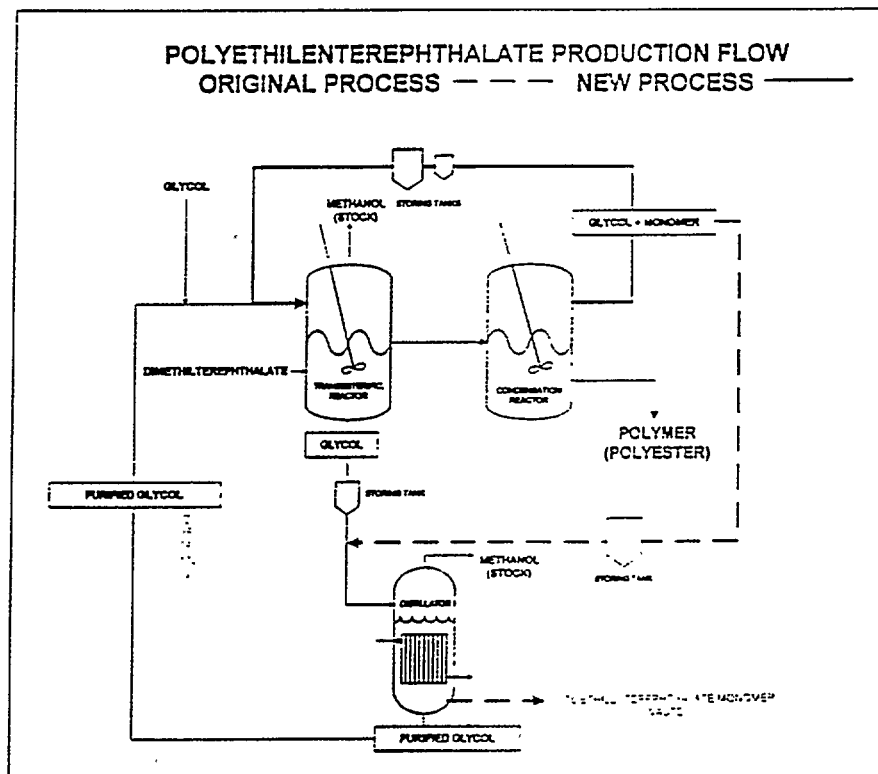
POLYETHILENTEREPHTHALATE PRODUCTION FLOW
ORIGINAL PROCESS — — — NEW PROCESS ———

GLYCOL

METHANOL (STOCK)

STORING TANKS

GLYCOL + MONOMER

DIMETHILTEREPHTHALATE

TRANSESTERIFIC REACTOR

CONDENSATION REACTOR

POLYMER (POLYESTER)

GLYCOL

PURIFIED GLYCOL

STORING TANK

METHANOL (STOCK)

STORING TANK

DISTILLATOR

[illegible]

PURIFIED GLYCOL